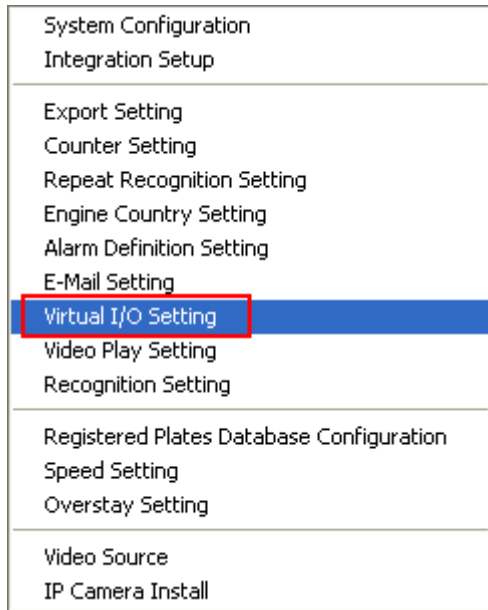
System Configuration
Integration Setup

Export Setting
Counter Setting
Repeat Recognition Setting
Engine Country Setting
Alarm Definition Setting
E-Mail Setting
Virtual I/O Setting
Video Play Setting
Recognition Setting

Registered Plates Database Configuration
Speed Setting
Overstay Setting

Video Source
IP Camera Install